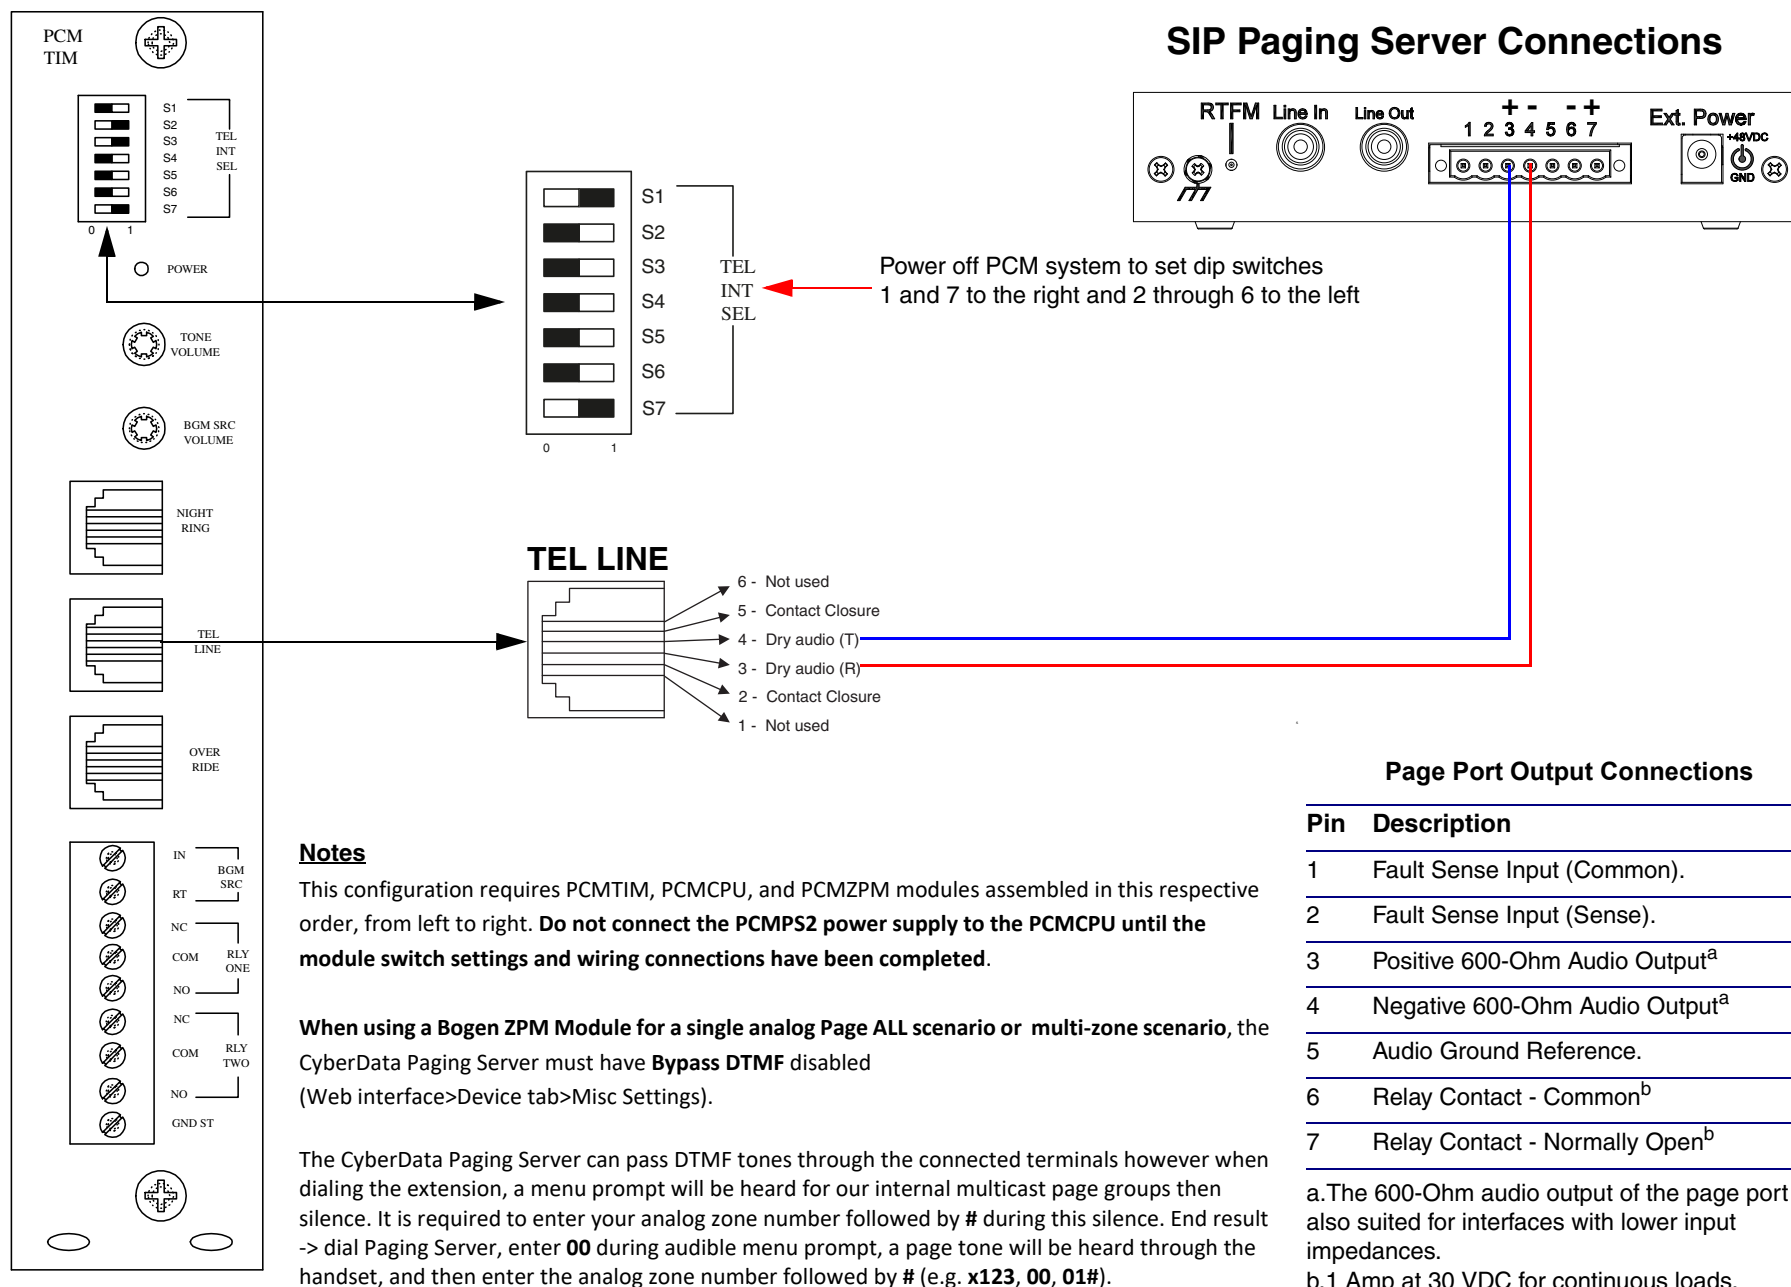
PCM
TIM

S1
S2
S3
S4
S5
S6
S7

TEL
INT
SEL

0 1

POWER

TONE
VOLUME

BGM SRC
VOLUME

NIGHT
RING

TEL
LINE

OVER
RIDE

IN
RT
BGM
SRC
NC
COM
NO
RLY
ONE
NC
COM
NO
RLY
TWO
GND ST

SIP Paging Server Connections

RTFM Line In Line Out + - - + 1 2 3 4 5 6 7 Ext. Power +48VDC GND

S1
S2
S3
S4
S5
S6
S7

TEL
INT
SEL

0 1

Power off PCM system to set dip switches
1 and 7 to the right and 2 through 6 to the left

TEL LINE

6 - Not used
5 - Contact Closure
4 - Dry audio (T)
3 - Dry audio (R)
2 - Contact Closure
1 - Not used

Notes

This configuration requires PCMTIM, PCMCPU, and PCMZPM modules assembled in this respective order, from left to right. **Do not connect the PCMPS2 power supply to the PCMCPU until the module switch settings and wiring connections have been completed**.

**When using a Bogen ZPM Module for a single analog Page ALL scenario or multi-zone scenario**, the CyberData Paging Server must have **Bypass DTMF** disabled
(Web interface>Device tab>Misc Settings).

The CyberData Paging Server can pass DTMF tones through the connected terminals however when dialing the extension, a menu prompt will be heard for our internal multicast page groups then silence. It is required to enter your analog zone number followed by **#** during this silence. End result -> dial Paging Server, enter **00** during audible menu prompt, a page tone will be heard through the handset, and then enter the analog zone number followed by **#** (e.g. **x123**, **00**, **01#**).

Page Port Output Connections

| Pin | Description |
|---|---|
| 1 | Fault Sense Input (Common). |
| 2 | Fault Sense Input (Sense). |
| 3 | Positive 600-Ohm Audio Output$^a$ |
| 4 | Negative 600-Ohm Audio Output$^a$ |
| 5 | Audio Ground Reference. |
| 6 | Relay Contact - Common$^b$ |
| 7 | Relay Contact - Normally Open$^b$ |

a.The 600-Ohm audio output of the page port also suited for interfaces with lower input impedances.
b.1 Amp at 30 VDC for continuous loads.